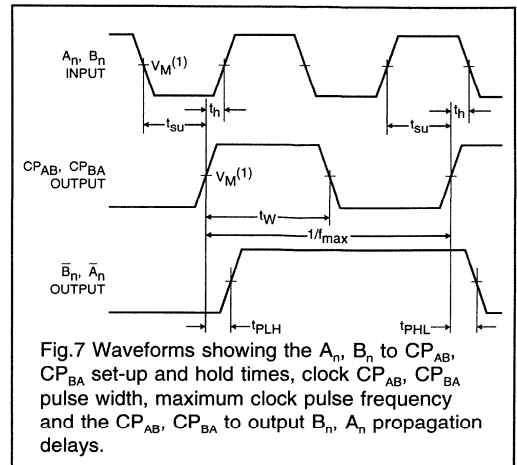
$A_n$, $B_n$ INPUT

$V_M^{(1)}$

$t_h$

$t_{su}$

$t_{su}$

$t_h$

$CP_{AB}$, $CP_{BA}$ OUTPUT

$V_M^{(1)}$

$t_W$

$1/f_{max}$

$\overline{B}_n$, $\overline{A}_n$ OUTPUT

$t_{PLH}$

$t_{PHL}$

Fig.7 Waveforms showing the $A_n$, $B_n$ to $CP_{AB}$, $CP_{BA}$ set-up and hold times, clock $CP_{AB}$, $CP_{BA}$ pulse width, maximum clock pulse frequency and the $CP_{AB}$, $CP_{BA}$ to output $B_n$, $A_n$ propagation delays.